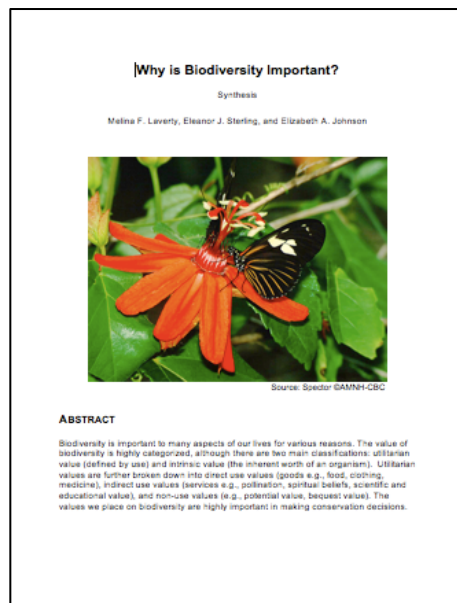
Why is Biodiversity Important?

Synthesis

Melina F. Laverty, Eleanor J. Sterling, and Elizabeth A. Johnson

Source: Spector ©AMNH-CBC

ABSTRACT

Biodiversity is important to many aspects of our lives for various reasons. The value of biodiversity is highly categorized, although there are two main classifications: utilitarian value (defined by use) and intrinsic value (the inherent worth of an organism). Utilitarian values are further broken down into direct use values (goods e.g., food, clothing, medicine), indirect use values (services e.g., pollination, spiritual beliefs, scientific and educational value), and non-use values (e.g., potential value, bequest value). The values we place on biodiversity are highly important in making conservation decisions.